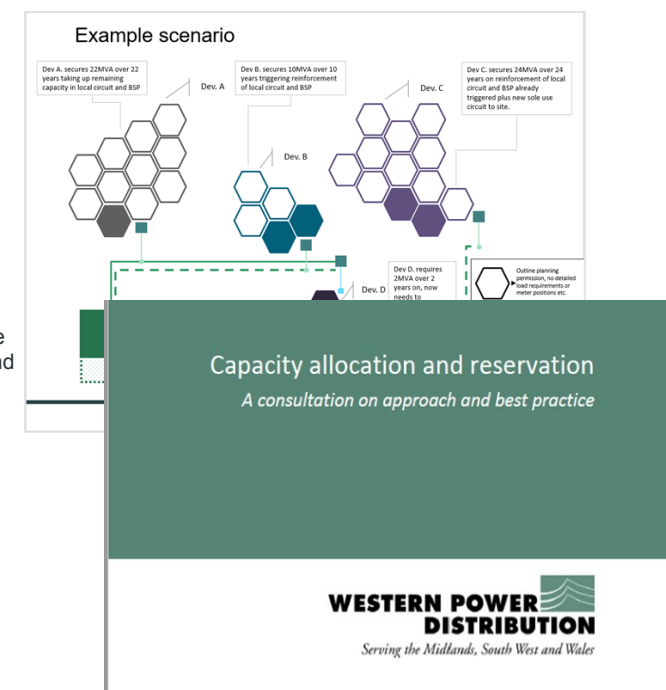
Example scenario

Dev A. secures 22MVA over 22 years taking up remaining capacity in local circuit and BSP

Dev. A

Dev B. secures 10MVA over 10 years triggering reinforcement of local circuit and BSP

Dev. B

Dev C. secures 24MVA over 24 years on reinforcement of local circuit and BSP already triggered plus new sole use circuit to site.

Dev. C

Dev D. requires 2MVA over 2 years on, now needs to

Dev. D

Outline planning permission, no detailed load requirements or meter positions etc.

e
nd

Capacity allocation and reservation

A consultation on approach and best practice

WESTERN POWER DISTRIBUTION

Serving the Midlands, South West and Wales